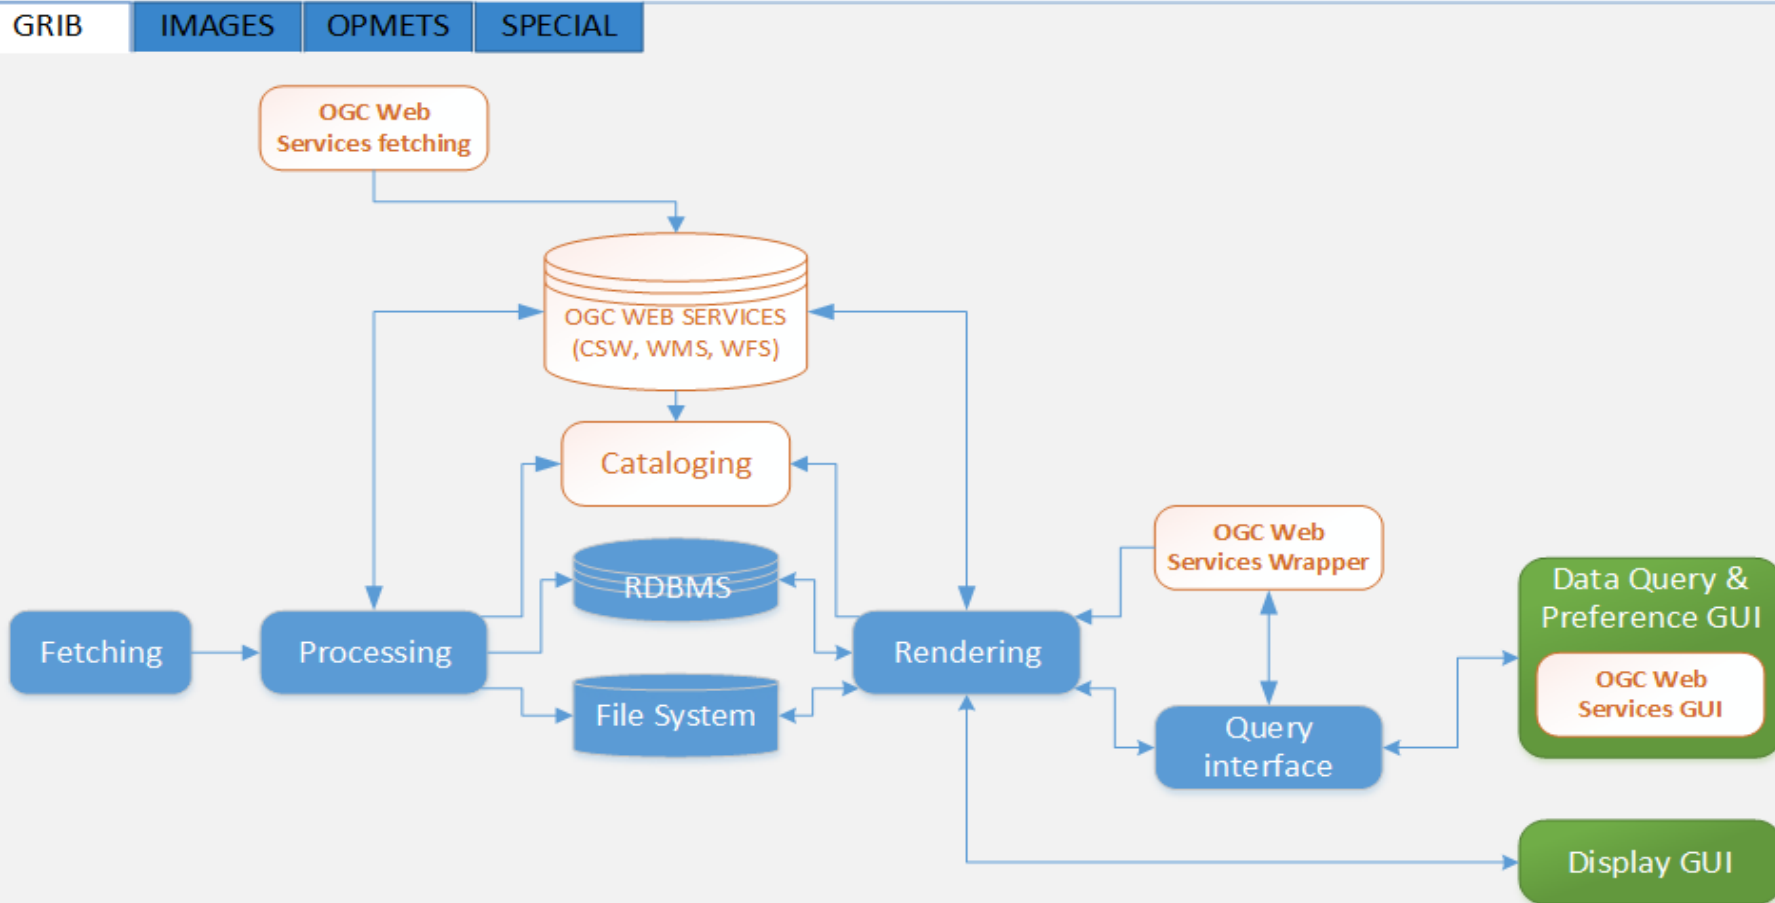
GRIB IMAGES OPMETS SPECIAL

OGC Web Services fetching

OGC WEB SERVICES (CSW, WMS, WFS)

Cataloging

RDBMS

File System

Fetching

Processing

Rendering

OGC Web Services Wrapper

Query interface

Data Query & Preference GUI

OGC Web Services GUI

Display GUI